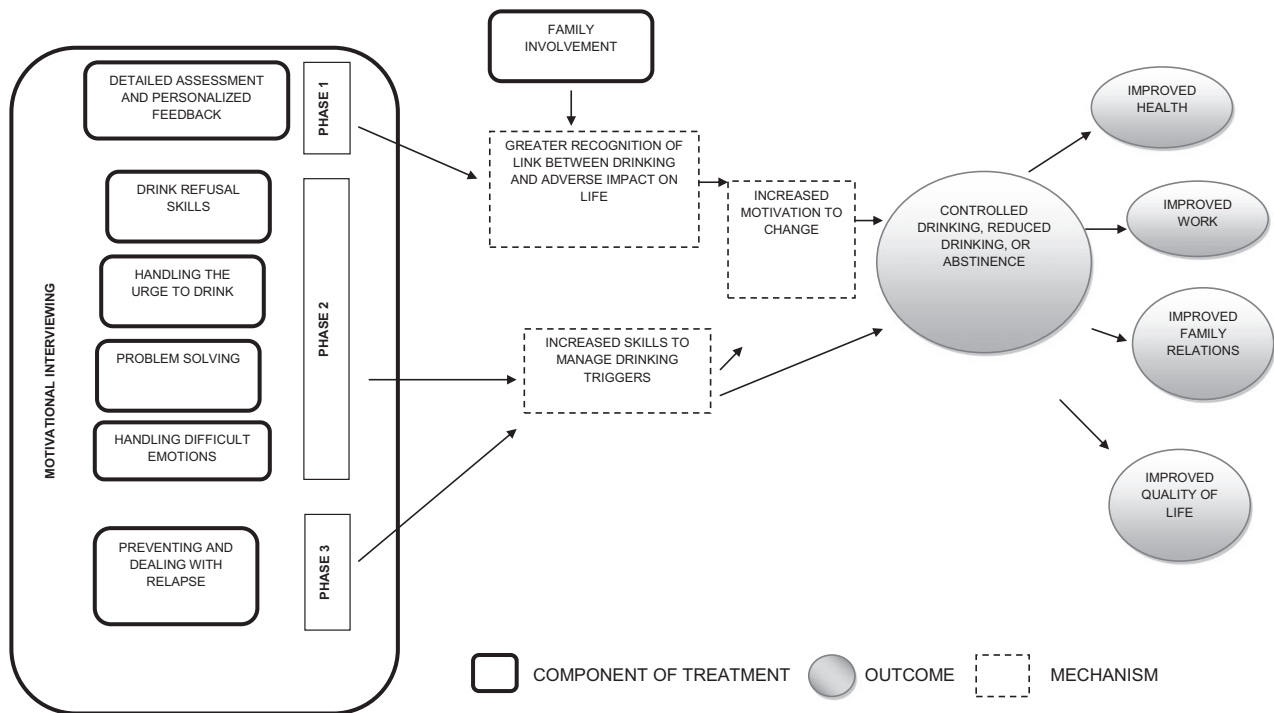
MOTIVATIONAL INTERVIEWING

DETAILED ASSESSMENT AND PERSONALIZED FEEDBACK

PHASE 1

DRINK REFUSAL SKILLS

HANDLING THE URGE TO DRINK

PROBLEM SOLVING

HANDLING DIFFICULT EMOTIONS

PHASE 2

PREVENTING AND DEALING WITH RELAPSE

PHASE 3

FAMILY INVOLVEMENT

GREATER RECOGNITION OF LINK BETWEEN DRINKING AND ADVERSE IMPACT ON LIFE

INCREASED MOTIVATION TO CHANGE

INCREASED SKILLS TO MANAGE DRINKING TRIGGERS

CONTROLLED DRINKING, REDUCED DRINKING, OR ABSTINENCE

IMPROVED HEALTH

IMPROVED WORK

IMPROVED FAMILY RELATIONS

IMPROVED QUALITY OF LIFE

COMPONENT OF TREATMENT

OUTCOME

MECHANISM